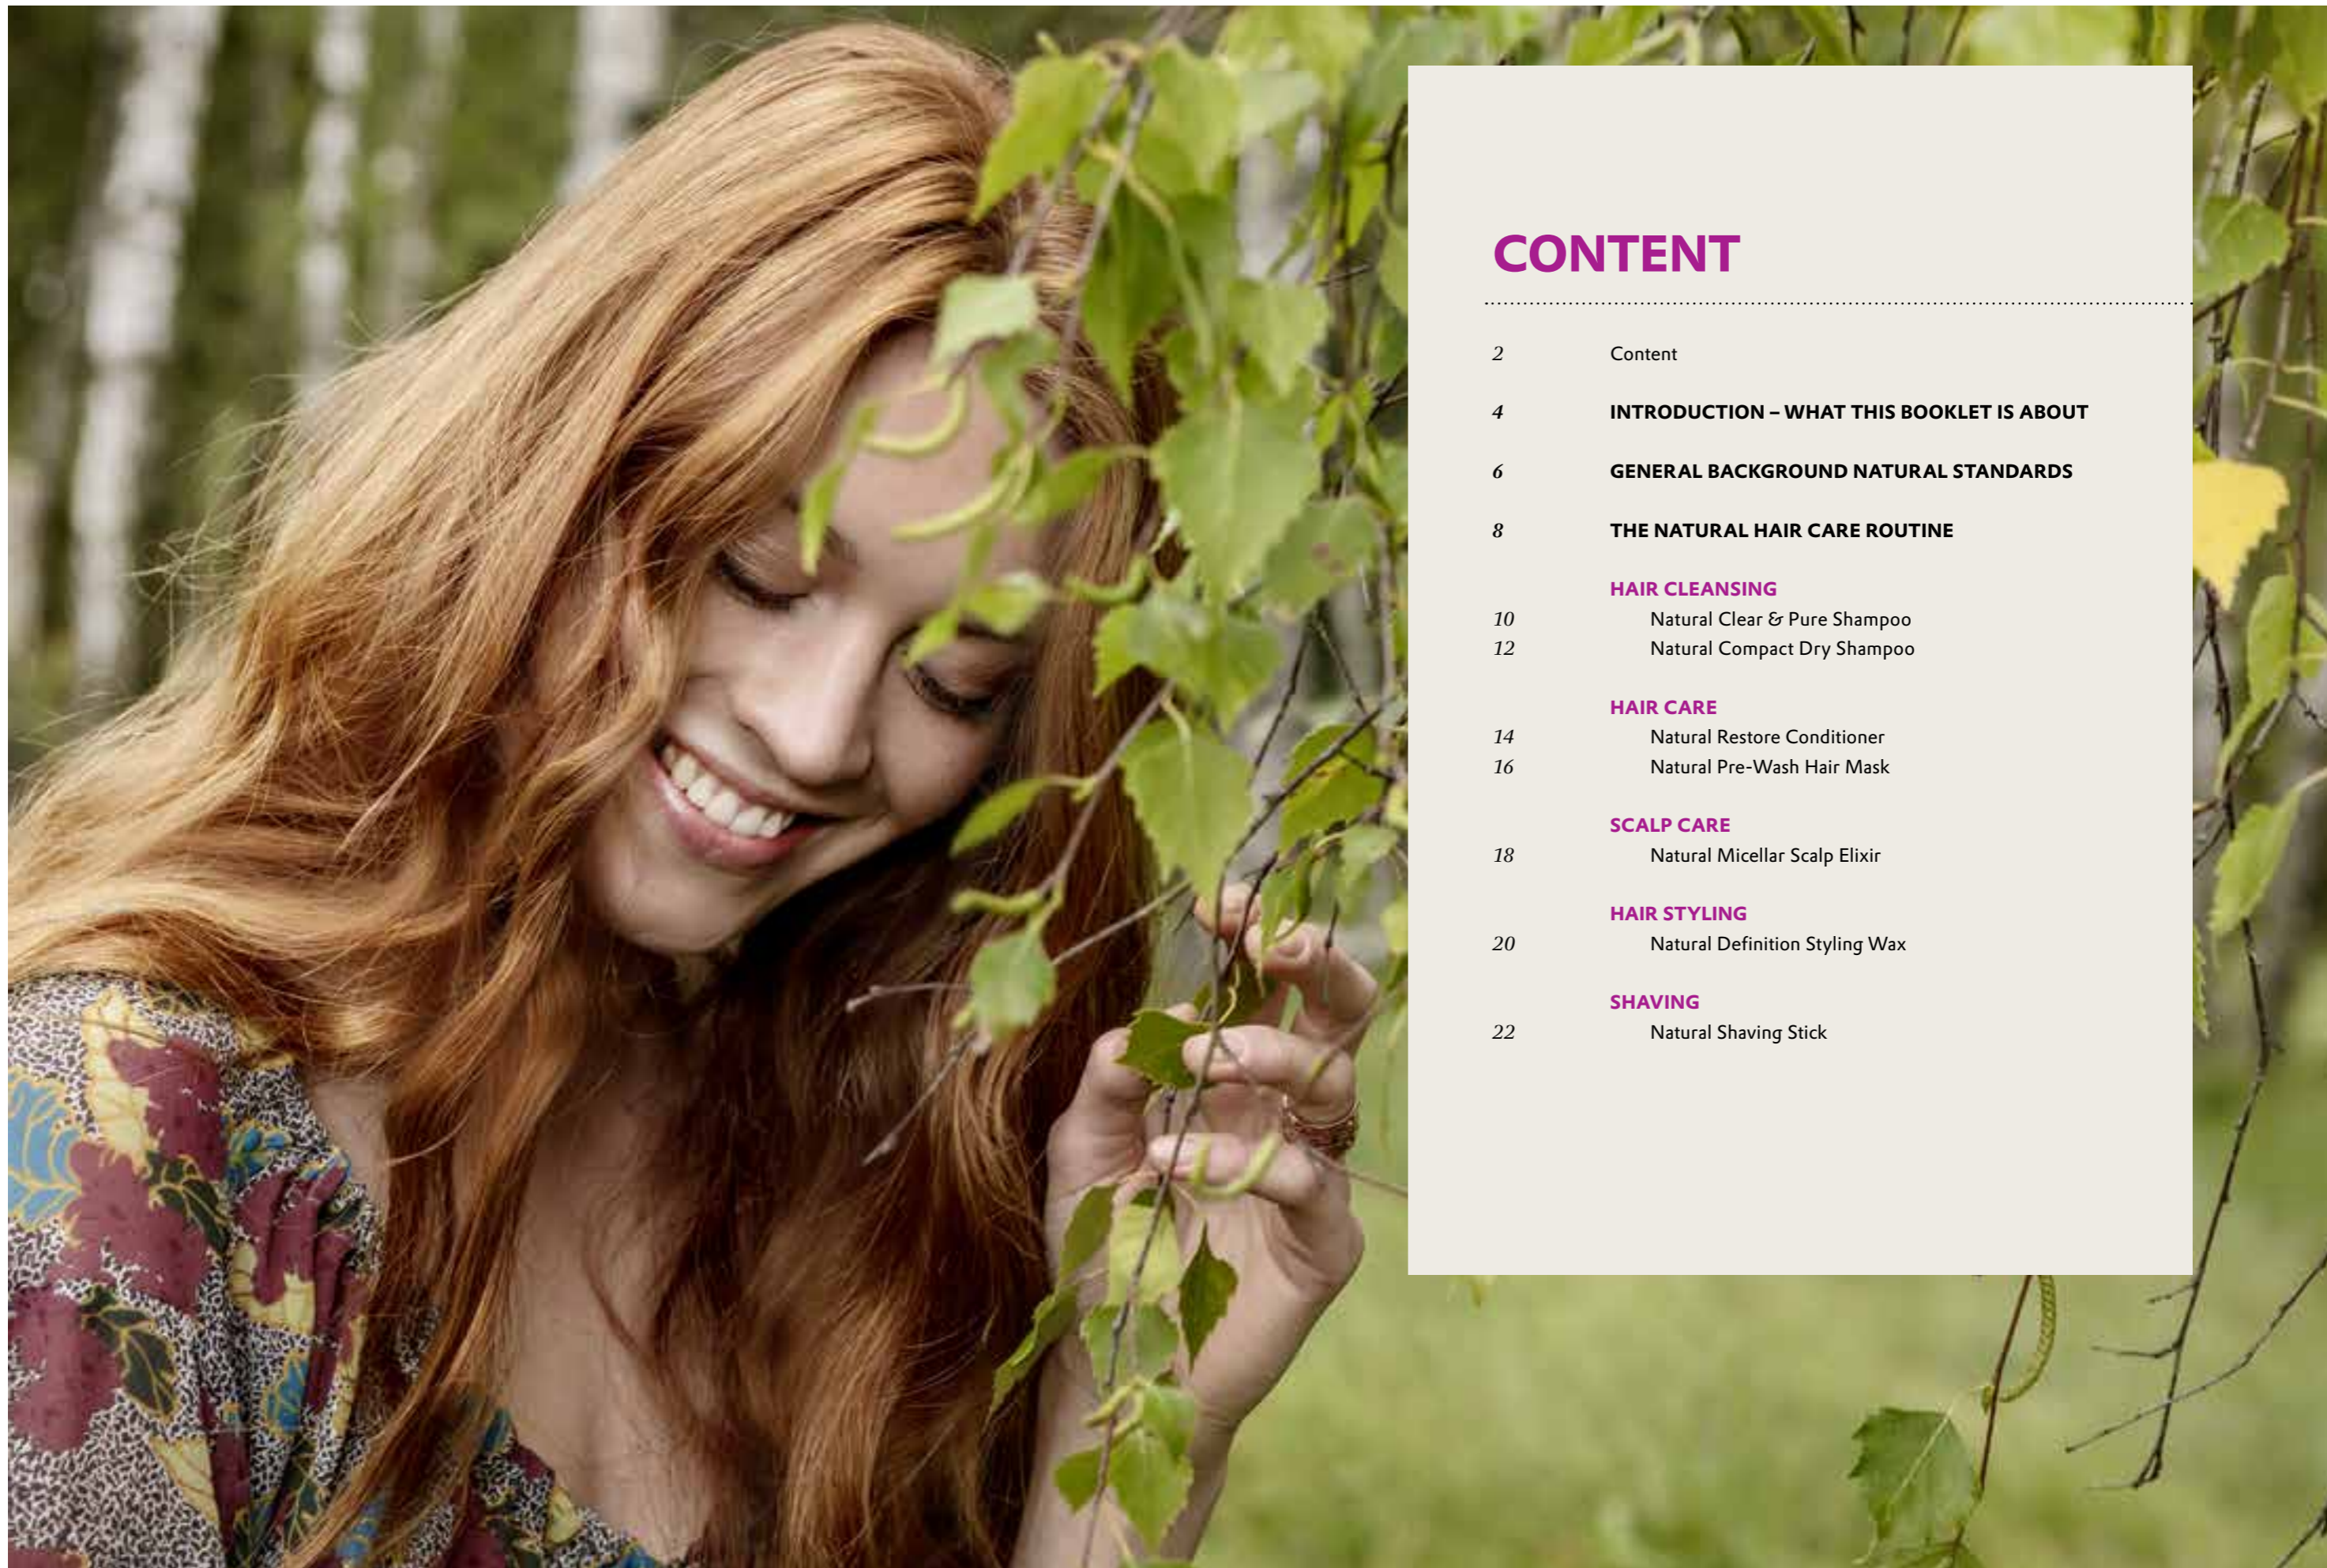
CONTENT

2 Content

4 INTRODUCTION – WHAT THIS BOOKLET IS ABOUT

6 GENERAL BACKGROUND NATURAL STANDARDS

8 THE NATURAL HAIR CARE ROUTINE

HAIR CLEANSING
10 Natural Clear & Pure Shampoo
12 Natural Compact Dry Shampoo

HAIR CARE
14 Natural Restore Conditioner
16 Natural Pre-Wash Hair Mask

SCALP CARE
18 Natural Micellar Scalp Elixir

HAIR STYLING
20 Natural Definition Styling Wax

SHAVING
22 Natural Shaving Stick